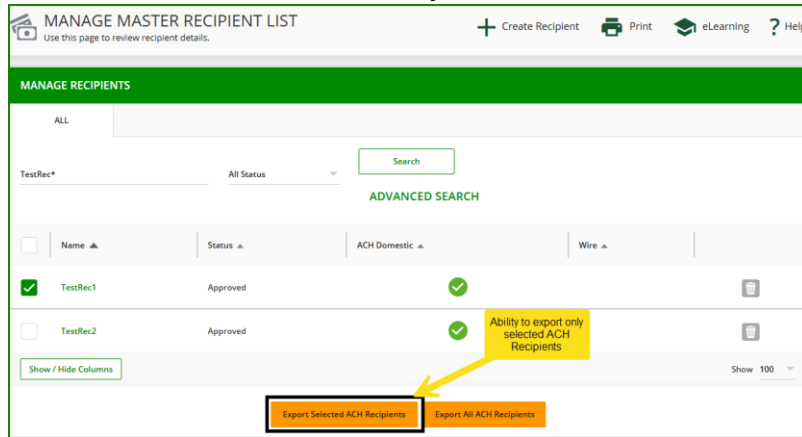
MANAGE MASTER RECIPIENT LIST
Use this page to review recipient details.

Create Recipient Print eLearning ? Help

MANAGE RECIPIENTS

ALL

TestRec*

All Status

Search

ADVANCED SEARCH

| | Name ▲ | Status ▲ | ACH Domestic ▲ | Wire ▲ | |
|---|---|---|---|---|---|
| ✓ | TestRec1 | Approved | ✓ | | |
| | TestRec2 | Approved | ✓ | | |

Ability to export only selected ACH Recipients

Show / Hide Columns

Show 100

Export Selected ACH Recipients

Export All ACH Recipients